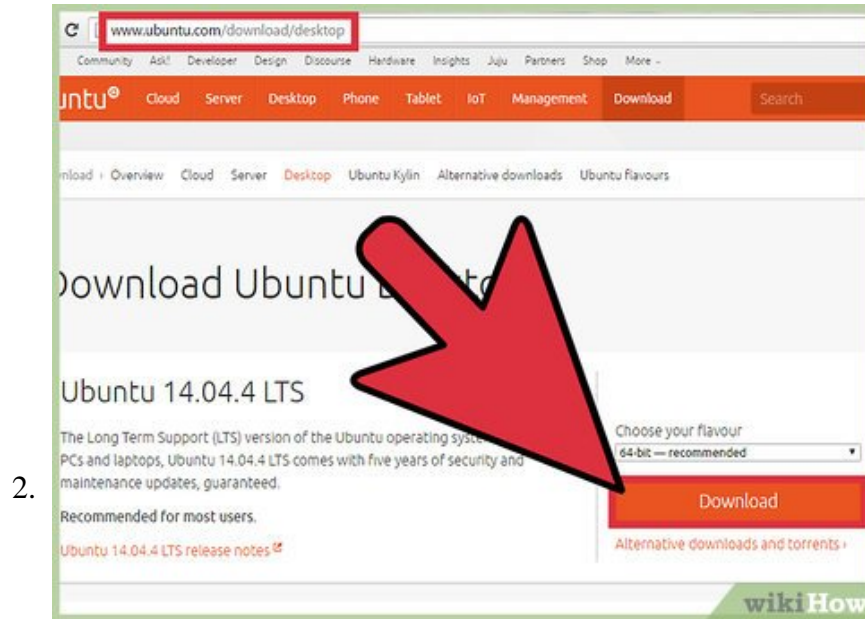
2.

www.ubuntu.com/download/desktop

Community Ask! Developer Design Discourse Hardware Insights Juju Partners Shop More

untu Cloud Server Desktop Phone Tablet IoT Management Download Search

nload › Overview Cloud Server Desktop Ubuntu Kylin Alternative downloads Ubuntu flavours

Download Ubuntu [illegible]

Ubuntu 14.04.4 LTS

The Long Term Support (LTS) version of the Ubuntu operating syst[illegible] PCs and laptops, Ubuntu 14.04.4 LTS comes with five years of security and maintenance updates, guaranteed.

Recommended for most users.

Ubuntu 14.04.4 LTS release notes

Choose your flavour
64-bit — recommended

Download

Alternative downloads and torrents ›

wikiHow